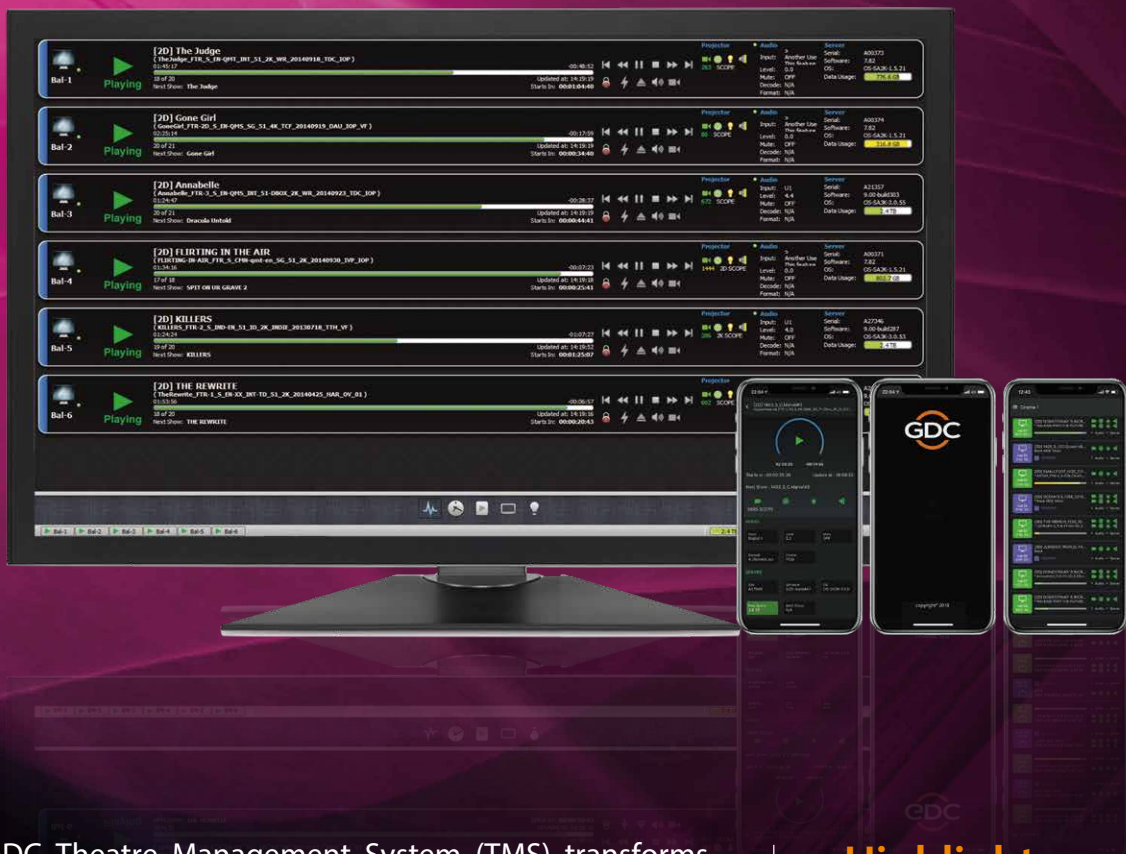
[2D] The Judge
( TheJudge_FTR_S_EN-QMT_INT_51_2K_WR_20140918_TDC_IOP )
01:45:17
-00:48:52
18 of 20
Updated at: 14:19:19
Next Show: The Judge
Starts In: 00:01:04:48
Bal-1
Playing
Projector
263 SCOPE
Audio
Input: Another Use This feature
Level: 0.0
Mute: OFF
Decode: N/A
Format: N/A
Server
Serial: A00373
Software: 7.82
OS: OS-SA2K-1.5.21
Data Usage: 776.6 GB

[2D] Gone Girl
( GoneGirl_FTR-2D_S_EN-QMS_SG_51_4K_TCF_20140919_DAU_IOP_VF )
02:25:14
-00:17:59
20 of 21
Updated at: 14:19:19
Next Show: Gone Girl
Starts In: 00:00:34:40
Bal-2
Playing
Projector
86 SCOPE
Audio
Input: Another Use This feature
Level: 0.0
Mute: OFF
Decode: N/A
Format: N/A
Server
Serial: A00374
Software: 7.82
OS: OS-SA2K-1.5.21
Data Usage: 316.8 GB

[2D] Annabelle
( Annabelle_FTR_S_EN-QMS_INT_51-DBOX_2K_WR_20140923_TDC_IOP )
01:24:47
-00:28:37
20 of 21
Updated at: 14:19:19
Next Show: Dracula Untold
Starts In: 00:00:44:41
Bal-3
Playing
Projector
672 SCOPE
Audio
Input: U1
Level: 4.4
Mute: OFF
Decode: N/A
Format: N/A
Server
Serial: A21357
Software: 9.00-build303
OS: OS-SA3K-3.0.55
Data Usage: 1.4 TB

[2D] FLIRTING IN THE AIR
( FLIRTING-IN-AIR_FTR_S_CMN-qmt-en_SG_51_2K_20140930_IVP_IOP )
01:34:16
-00:07:23
17 of 18
Updated at: 14:19:18
Next Show: SPIT ON UR GRAVE 2
Starts In: 00:00:25:41
Bal-4
Playing
Projector
1444 2D SCOPE
Audio
Input: Another Use This feature
Level: 0.0
Mute: OFF
Decode: N/A
Format: N/A
Server
Serial: A00371
Software: 7.82
OS: OS-SA2K-1.5.21
Data Usage: 803.2 GB

[2D] KILLERS
( KILLERS_FTR-2_S_IND-EN_51_2D_2K_INDE_20130718_TTH_VF )
01:24:24
-01:07:27
19 of 20
Updated at: 14:19:52
Next Show: KILLERS
Starts In: 00:01:25:07
Bal-5
Playing
Projector
286 2K SCOPE
Audio
Input: U1
Level: 4.0
Mute: OFF
Decode: N/A
Format: N/A
Server
Serial: A27346
Software: 9.00-build287
OS: OS-SA3K-3.0.53
Data Usage: 1.4 TB

[2D] THE REWRITE
( TheRewrite_FTR-1_S_EN-XX_INT-TD_51_2K_20140425_HAR_OV_01 )
01:53:56
-00:06:57
18 of 20
Updated at: 14:19:16
Next Show: THE REWRITE
Starts In: 00:00:20:43
Bal-6
Playing
Projector
602 SCOPE

Bal-1 Bal-2 Bal-3 Bal-4 Bal-5 Bal-6

GDC
copyright 2018

DC Theatre Management System (TMS) transforms
Highlights